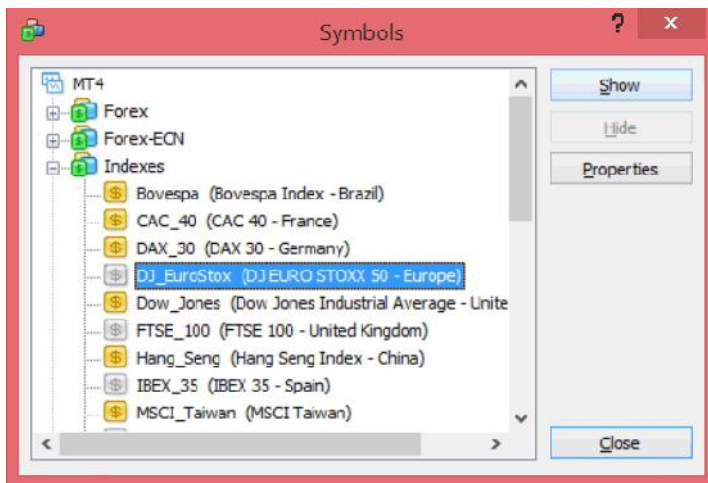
Symbols

? ×

MT4
Forex
Forex-ECN
Indexes
Bovespa (Bovespa Index - Brazil)
CAC_40 (CAC 40 - France)
DAX_30 (DAX 30 - Germany)
DJ_EuroStox (DJ EURO STOXX 50 - Europe)
Dow_Jones (Dow Jones Industrial Average - Unite
FTSE_100 (FTSE 100 - United Kingdom)
Hang_Seng (Hang Seng Index - China)
IBEX_35 (IBEX 35 - Spain)
MSCI_Taiwan (MSCI Taiwan)

Show
Hide
Properties
Close